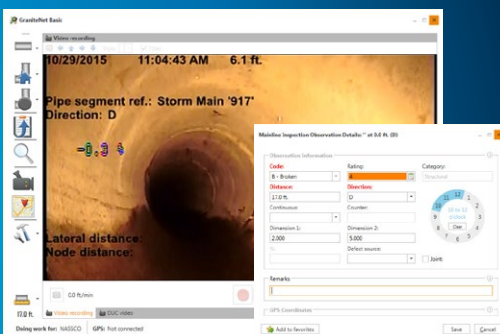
GraniteNet Basic

Video recording

10/29/2015 11:04:43 AM 6.1 ft.

Pipe segment ref.: Storm Main '917'
Direction: D

-0.3

Lateral distance:
Node distance:

0.0 ft/min

17.0 ft.

Video recording

DUC video

Doing work for: NASSCO

GPS: Not connected

Mainline Inspection Observation Details: * at 3.0 ft. (D)

Observation information

Code:
B - Broken

Rating:
4

Category:
Structural

Distance:
17.0 ft.

Direction:
D

Continuous:

Counter:

Dimension 1:
2.000

Dimension 2:
5.000

Defect source:

Joint

12
1
2
3
4
5
6
7
8
9
10
11

10 to 12
o'clock

Clear

Remarks:

GPS Coordinates

Add to favorites

Save

Cancel